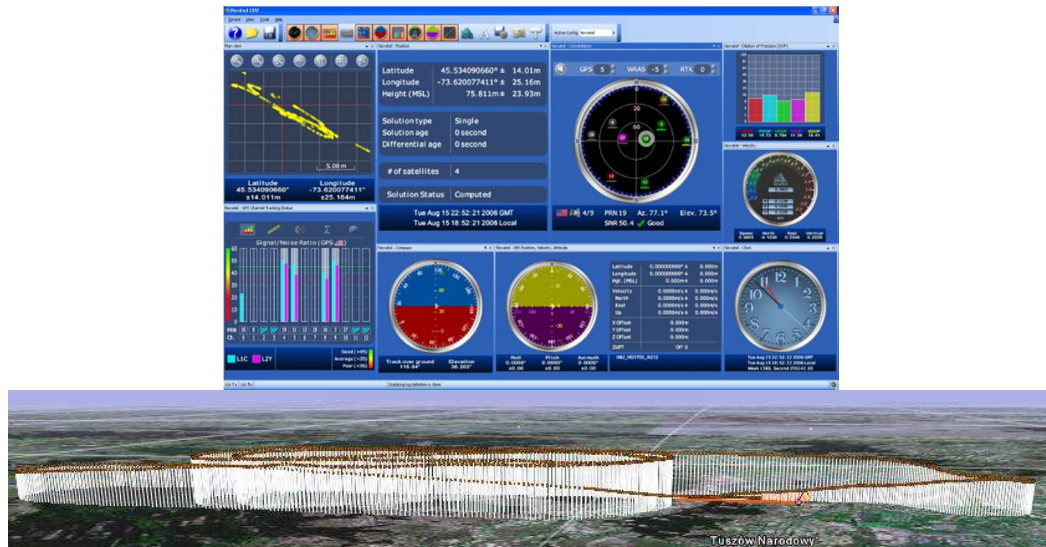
NovAtel CDU

Plan view

5.00 m

Latitude 45.534090660° ±14.011m
Longitude -73.620077411° ±25.164m

NovAtel - Position

Latitude 45.534090660° ± 14.01m
Longitude -73.620077411° ± 25.16m
Height (MSL) 75.811m ± 23.93m

Solution type Single
Solution age 0 second
Differential age 0 second

# of satellites 4

Solution Status Computed

Tue Aug 15 22:52:21 2006 GMT
Tue Aug 15 18:52:21 2006 Local

GPS 5 WAAS 5 RTK 0

4/9 PRN 19 Az. 77.1° Elev. 73.5°
SNR 50.4 Good

Signal/Noise Ratio (GPS)

L1C L2Y

Good (>45)
Average (>35)
Poor (<35)

Track over ground 116.94°
Elevation 38.360°

Tuszów Narodowy